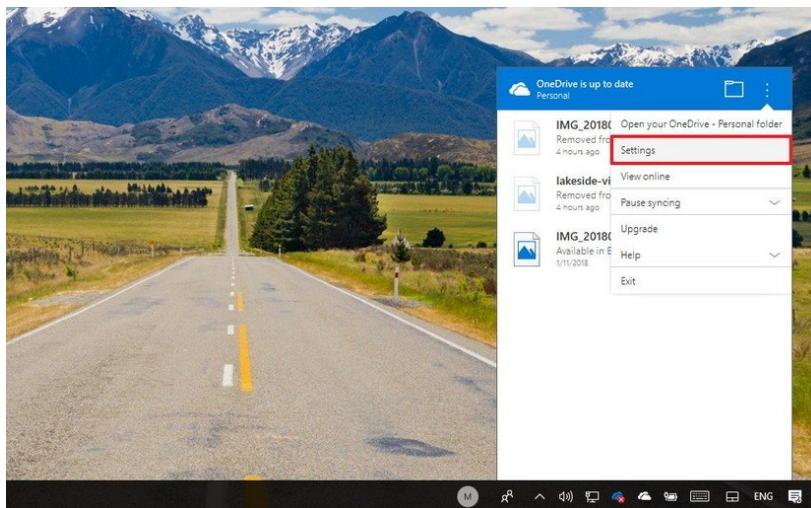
OneDrive is up to date
Personal

IMG_2018(
Removed fro
4 hours ago

lakeside-vi
Removed fro
4 hours ago

IMG_2018(
Available in E
1/11/2018

Open your OneDrive - Personal folder
Settings
View online
Pause syncing
Upgrade
Help
Exit

M
ENG